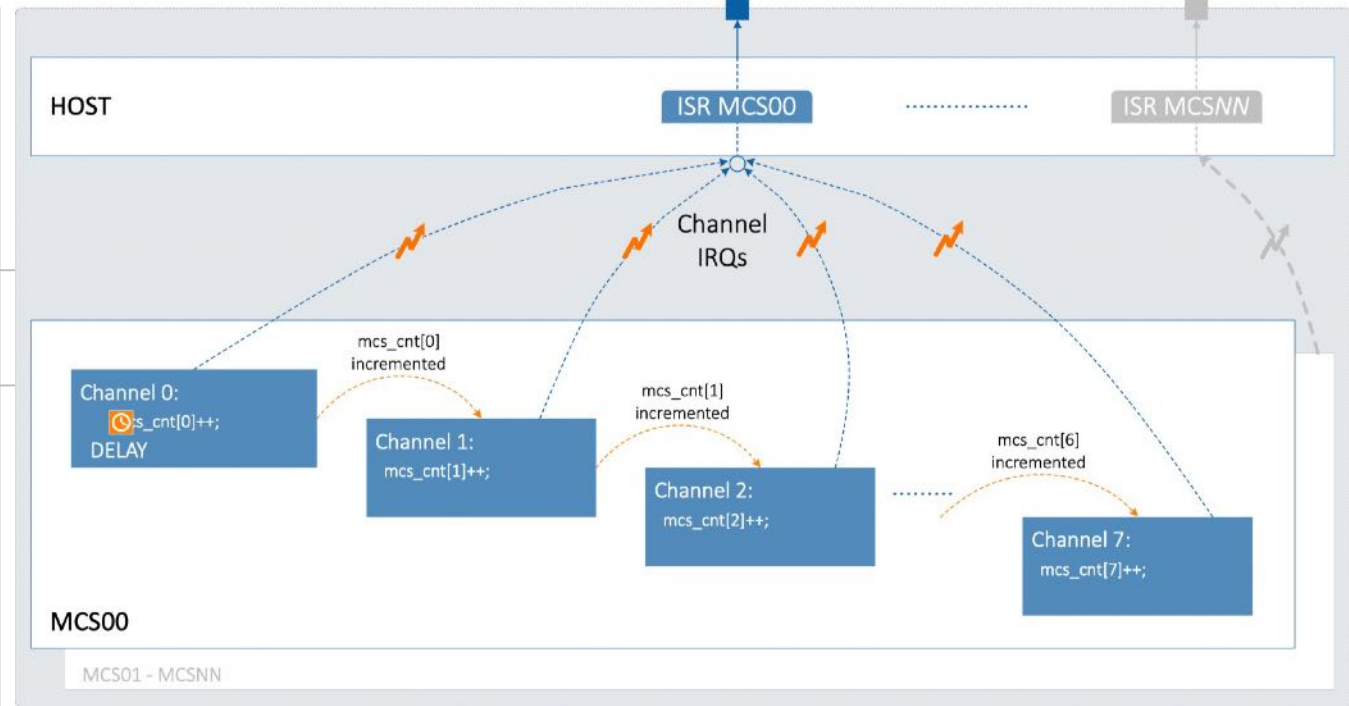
HOST

ISR MCS00

ISR MCSNN

Channel IRQs

mcs_cnt[0] incremented

Channel 0:
:s_cnt[0]++;
DELAY

Channel 1:
mcs_cnt[1]++;

mcs_cnt[1] incremented

Channel 2:
mcs_cnt[2]++;

mcs_cnt[6] incremented

Channel 7:
mcs_cnt[7]++;

MCS00

MCS01 - MCSNN